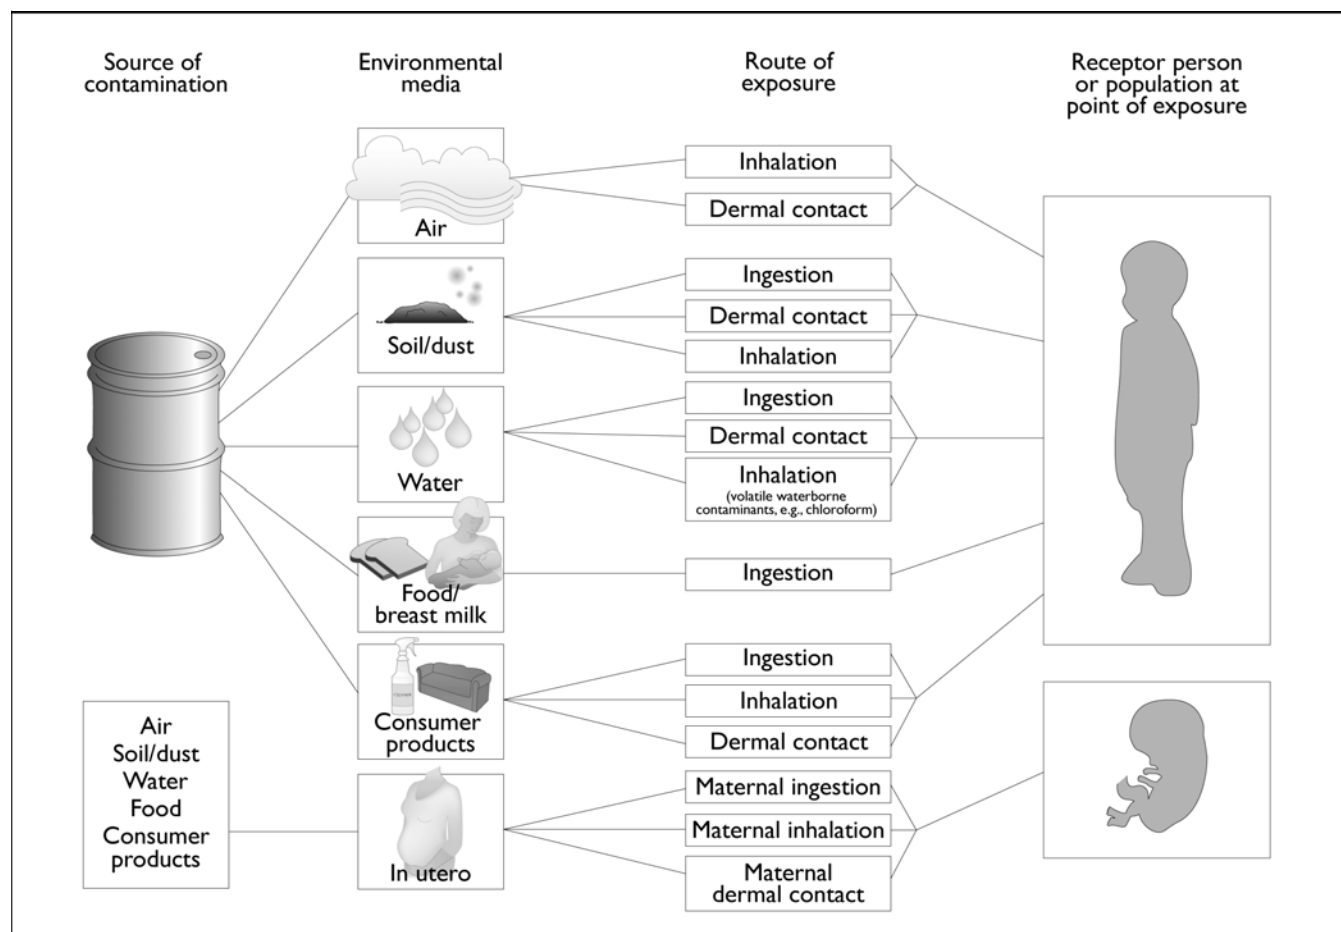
Source of contamination

Environmental media

Route of exposure

Receptor person or population at point of exposure

Air

Inhalation

Dermal contact

Soil/dust

Ingestion

Dermal contact

Inhalation

Water

Ingestion

Dermal contact

Inhalation
(volatile waterborne contaminants, e.g., chloroform)

Food/ breast milk

Ingestion

Consumer products

Ingestion

Inhalation

Dermal contact

Air
Soil/dust
Water
Food
Consumer products

In utero

Maternal ingestion

Maternal inhalation

Maternal dermal contact